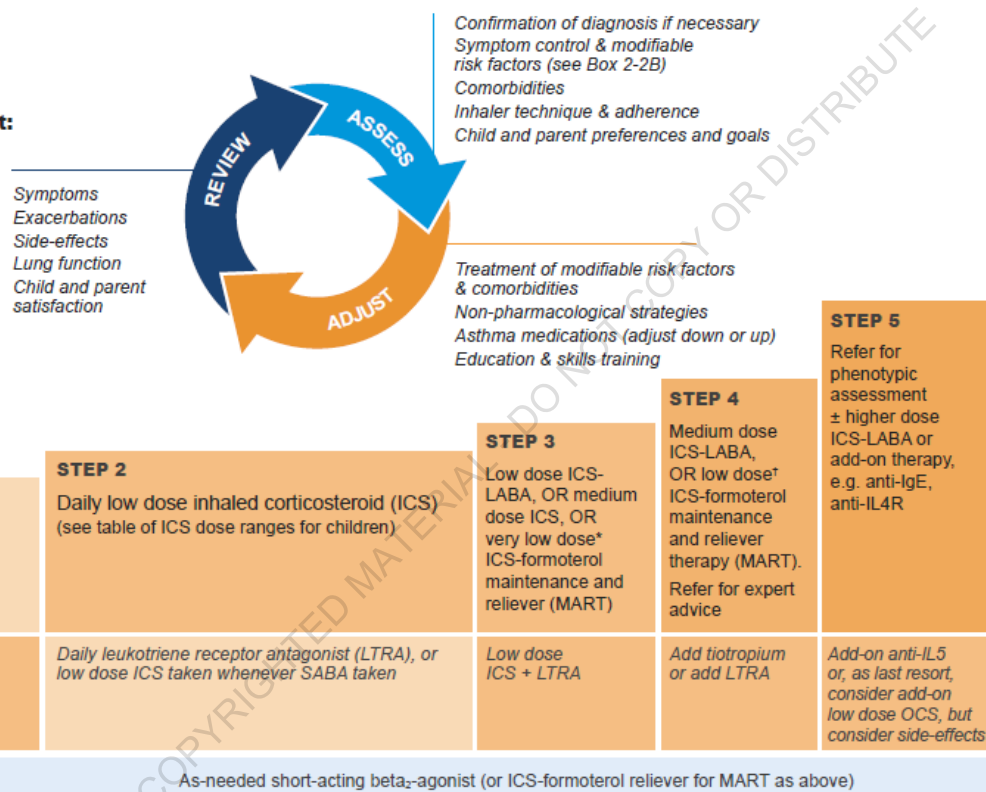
t:

Confirmation of diagnosis if necessary
Symptom control & modifiable risk factors (see Box 2-2B)
Comorbidities
Inhaler technique & adherence
Child and parent preferences and goals

REVIEW

ASSESS

ADJUST

Symptoms
Exacerbations
Side-effects
Lung function
Child and parent satisfaction

Treatment of modifiable risk factors & comorbidities
Non-pharmacological strategies
Asthma medications (adjust down or up)
Education & skills training

STEP 5
Refer for phenotypic assessment ± higher dose ICS-LABA or add-on therapy, e.g. anti-IgE, anti-IL4R

STEP 4
Medium dose ICS-LABA, OR low dose† ICS-formoterol maintenance and reliever therapy (MART).
Refer for expert advice

STEP 3
Low dose ICS-LABA, OR medium dose ICS, OR very low dose* ICS-formoterol maintenance and reliever (MART)

STEP 2
Daily low dose inhaled corticosteroid (ICS)
(see table of ICS dose ranges for children)

Daily leukotriene receptor antagonist (LTRA), or low dose ICS taken whenever SABA taken

Low dose ICS + LTRA

Add tiotropium or add LTRA

Add-on anti-IL5 or, as last resort, consider add-on low dose OCS, but consider side-effects

As-needed short-acting beta$_2$-agonist (or ICS-formoterol reliever for MART as above)

COPYRIGHTED MATERIAL - DO NOT COPY OR DISTRIBUTE